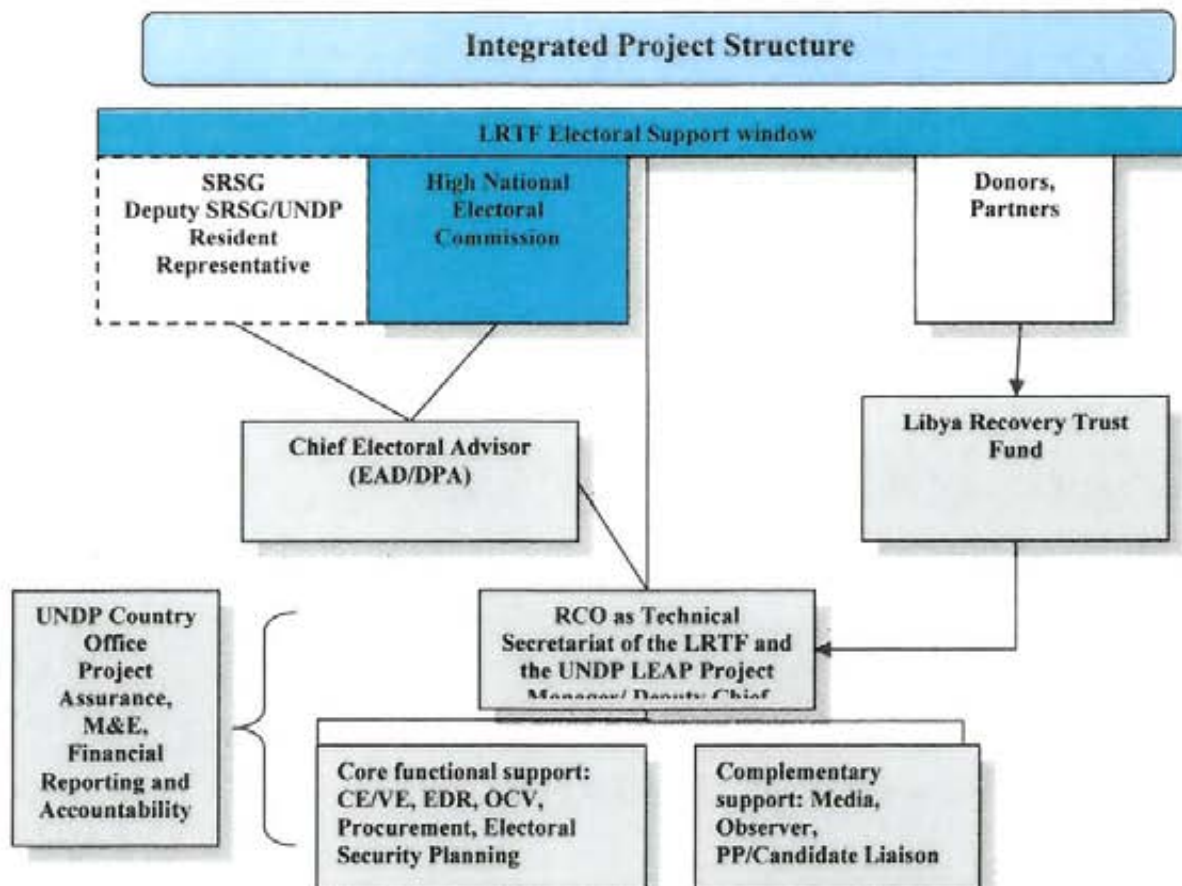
Integrated Project Structure

LRTF Electoral Support window

SRSG
Deputy SRSG/UNDP
Resident
Representative

High National
Electoral
Commission

Donors,
Partners

Libya Recovery Trust
Fund

Chief Electoral Advisor
(EAD/DPA)

UNDP Country
Office
Project
Assurance,
M&E,
Financial
Reporting and
Accountability

RCO as Technical
Secretariat of the LRTF and
the UNDP LEAP Project
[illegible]

Core functional support:
CE/VE, EDR, OCV,
Procurement, Electoral
Security Planning

Complementary
support: Media,
Observer,
PP/Candidate Liaison